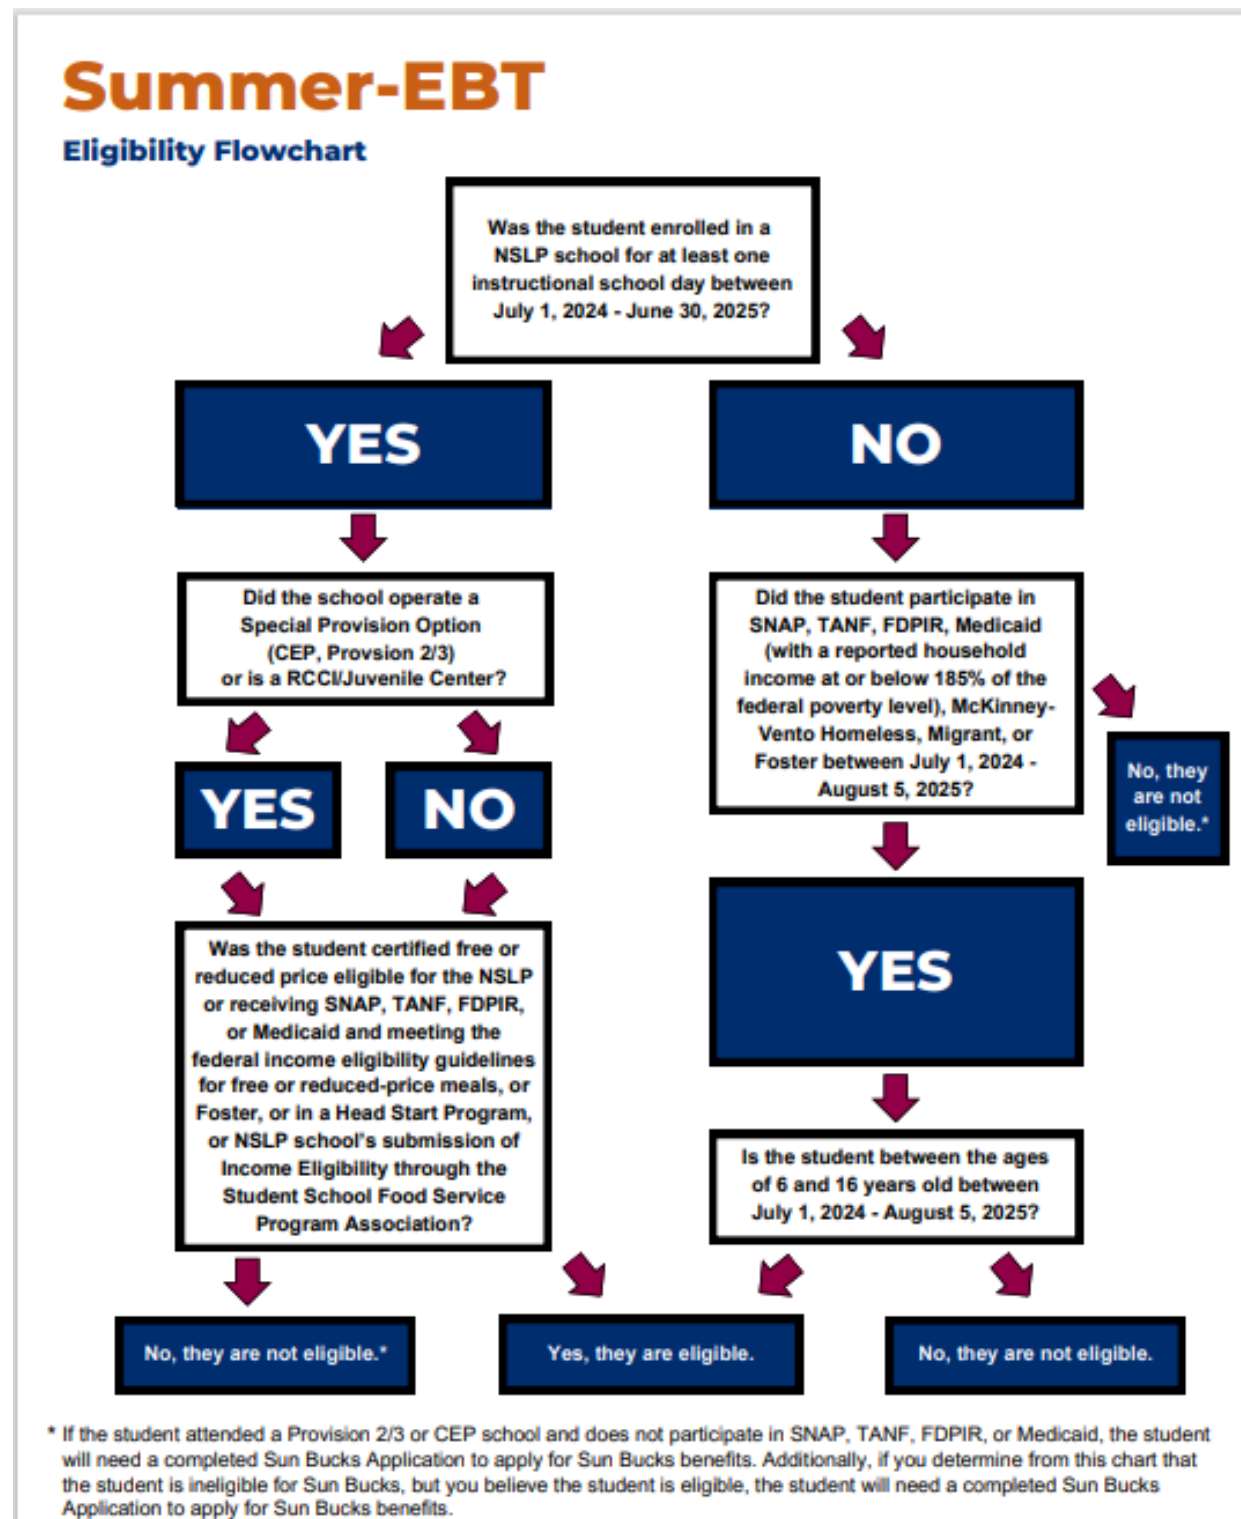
Summer-EBT

Eligibility Flowchart

Was the student enrolled in a NSLP school for at least one instructional school day between July 1, 2024 - June 30, 2025?

YES

NO

Did the school operate a Special Provision Option (CEP, Provsion 2/3) or is a RCCI/Juvenile Center?

YES

NO

Was the student certified free or reduced price eligible for the NSLP or receiving SNAP, TANF, FDPIR, or Medicaid and meeting the federal income eligibility guidelines for free or reduced-price meals, or Foster, or in a Head Start Program, or NSLP school's submission of Income Eligibility through the Student School Food Service Program Association?

Did the student participate in SNAP, TANF, FDPIR, Medicaid (with a reported household income at or below 185% of the federal poverty level), McKinney-Vento Homeless, Migrant, or Foster between July 1, 2024 - August 5, 2025?

No, they are not eligible.*

YES

Is the student between the ages of 6 and 16 years old between July 1, 2024 - August 5, 2025?

No, they are not eligible.*

Yes, they are eligible.

No, they are not eligible.

* If the student attended a Provision 2/3 or CEP school and does not participate in SNAP, TANF, FDPIR, or Medicaid, the student will need a completed Sun Bucks Application to apply for Sun Bucks benefits. Additionally, if you determine from this chart that the student is ineligible for Sun Bucks, but you believe the student is eligible, the student will need a completed Sun Bucks Application to apply for Sun Bucks benefits.